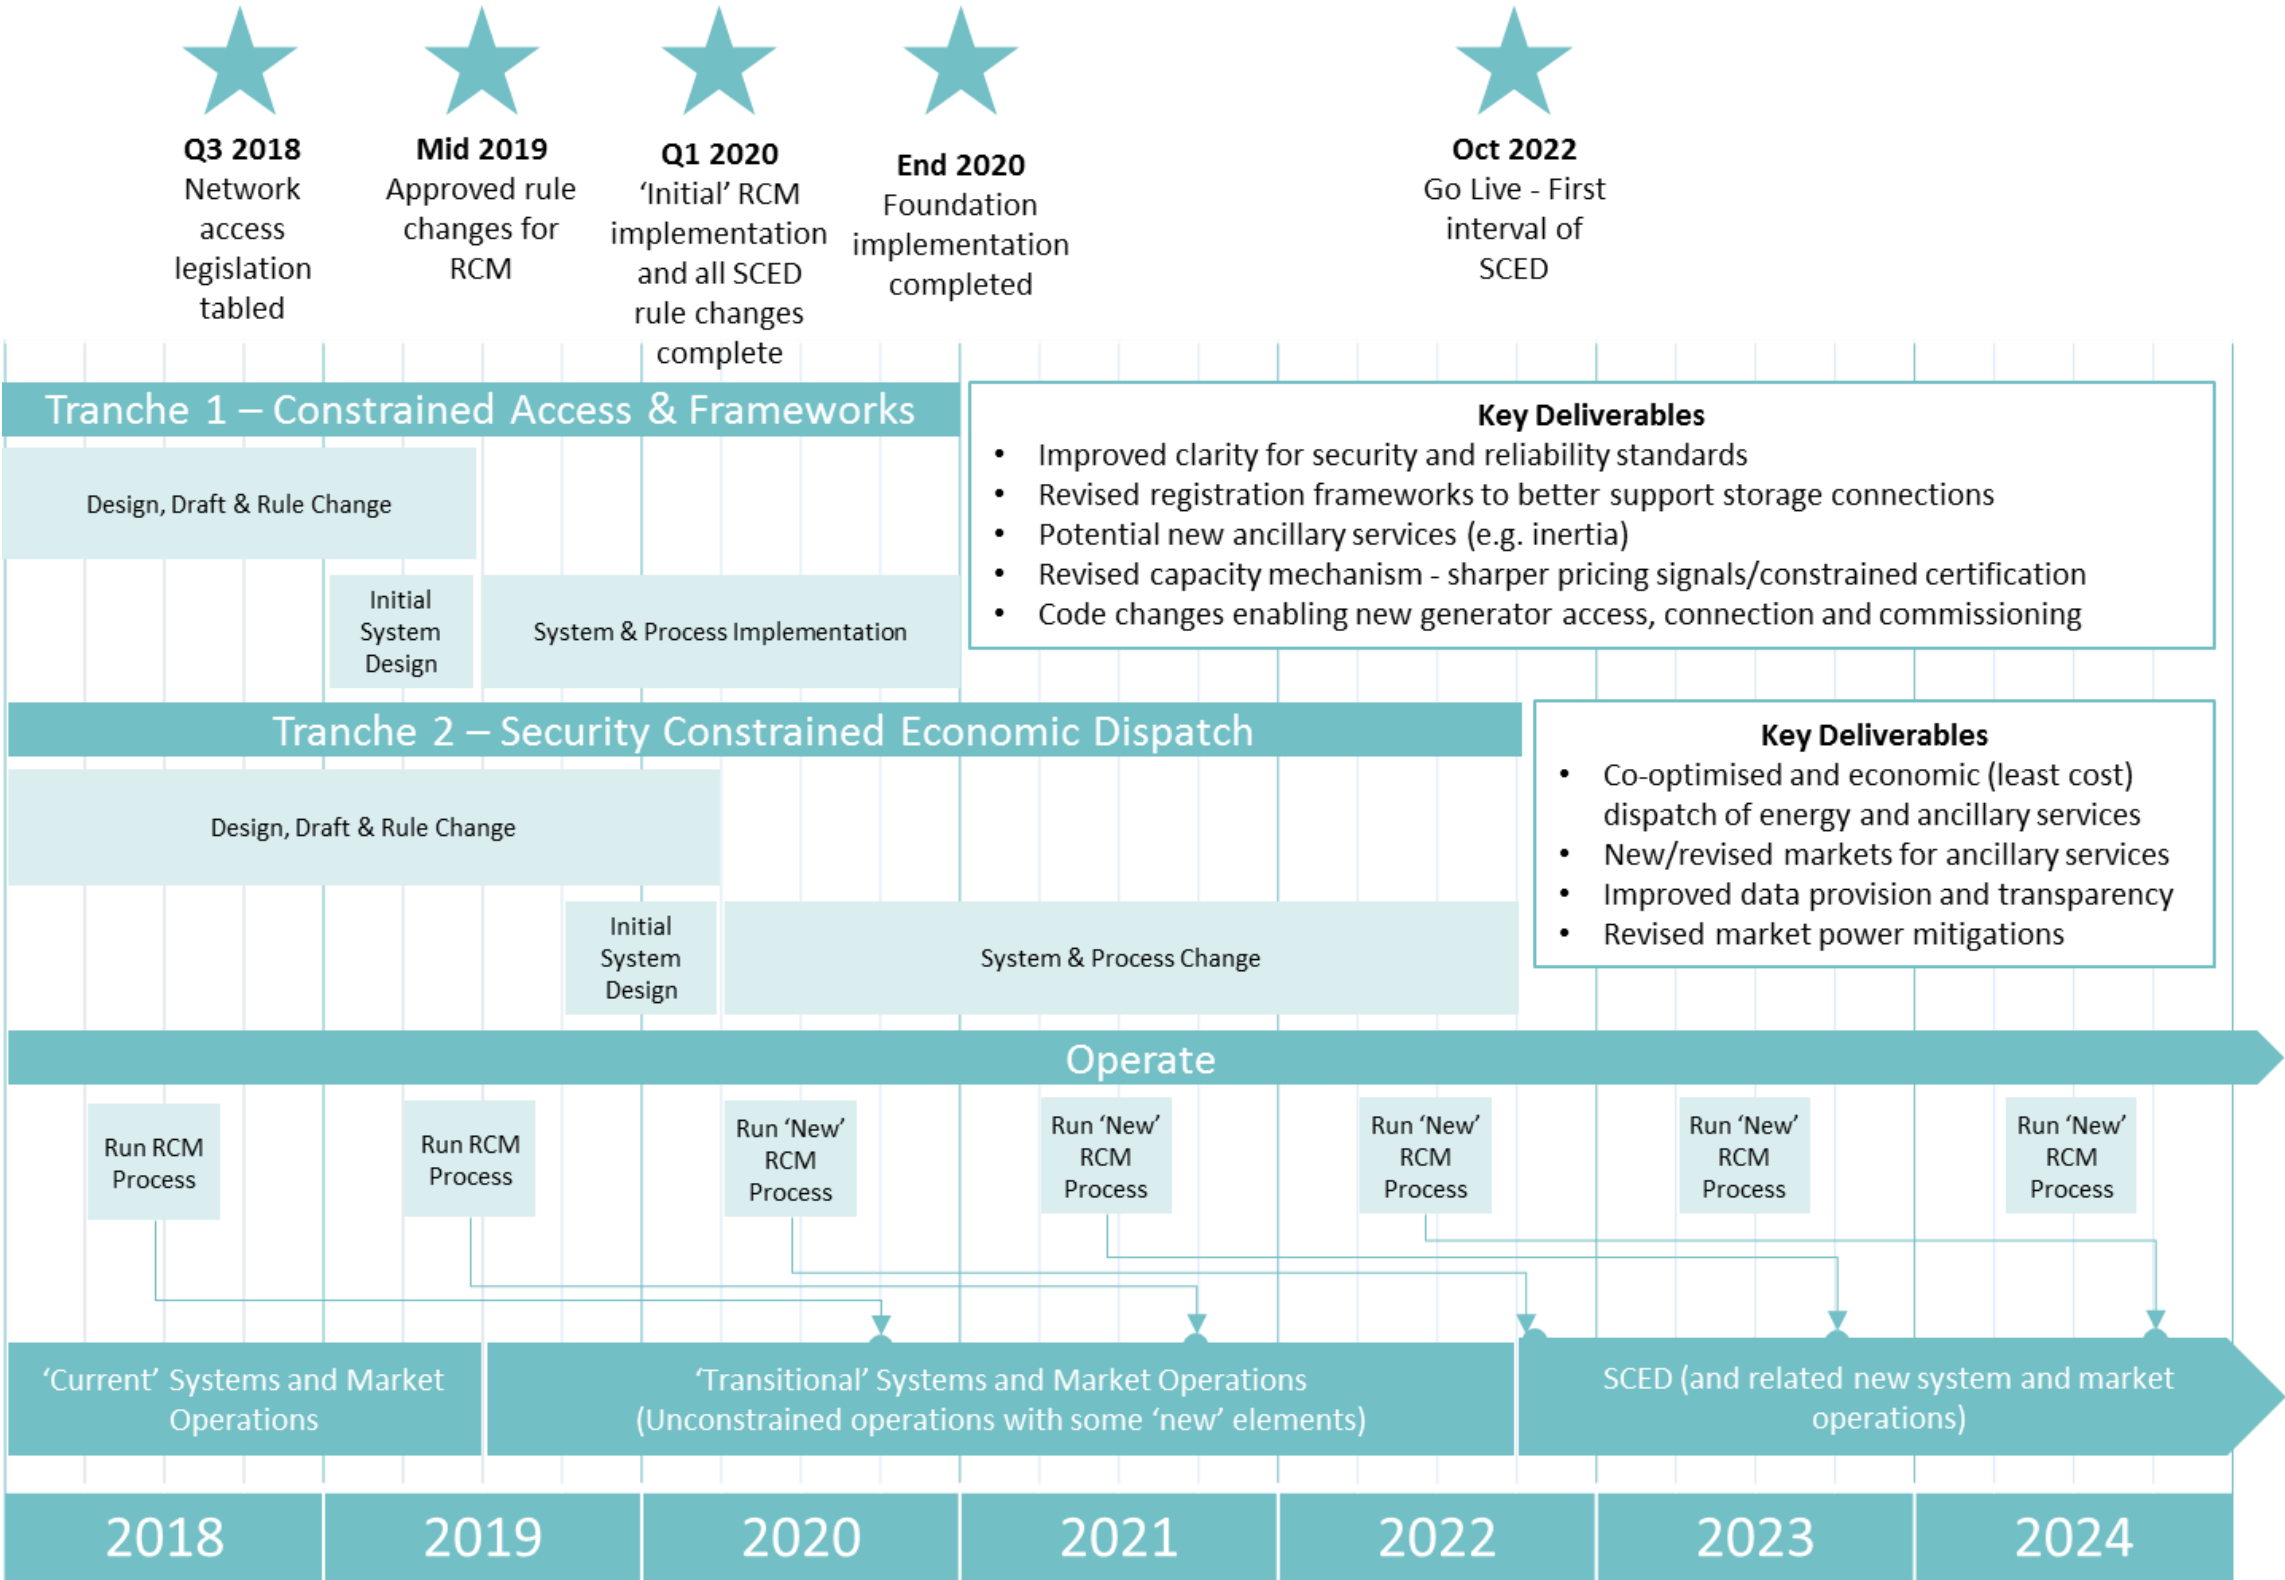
Q3 2018
Network access legislation tabled

Mid 2019
Approved rule changes for RCM

Q1 2020
'Initial' RCM implementation and all SCED rule changes complete

End 2020
Foundation implementation completed

Oct 2022
Go Live - First interval of SCED

Tranche 1 – Constrained Access & Frameworks

Design, Draft & Rule Change

Initial System Design

System & Process Implementation

Key Deliverables
• Improved clarity for security and reliability standards
• Revised registration frameworks to better support storage connections
• Potential new ancillary services (e.g. inertia)
• Revised capacity mechanism - sharper pricing signals/constrained certification
• Code changes enabling new generator access, connection and commissioning

Tranche 2 – Security Constrained Economic Dispatch

Design, Draft & Rule Change

Initial System Design

System & Process Change

Key Deliverables
• Co-optimised and economic (least cost) dispatch of energy and ancillary services
• New/revised markets for ancillary services
• Improved data provision and transparency
• Revised market power mitigations

Operate

Run RCM Process

Run RCM Process

Run 'New' RCM Process

Run 'New' RCM Process

Run 'New' RCM Process

Run 'New' RCM Process

Run 'New' RCM Process

'Current' Systems and Market Operations

'Transitional' Systems and Market Operations (Unconstrained operations with some 'new' elements)

SCED (and related new system and market operations)

2018
2019
2020
2021
2022
2023
2024